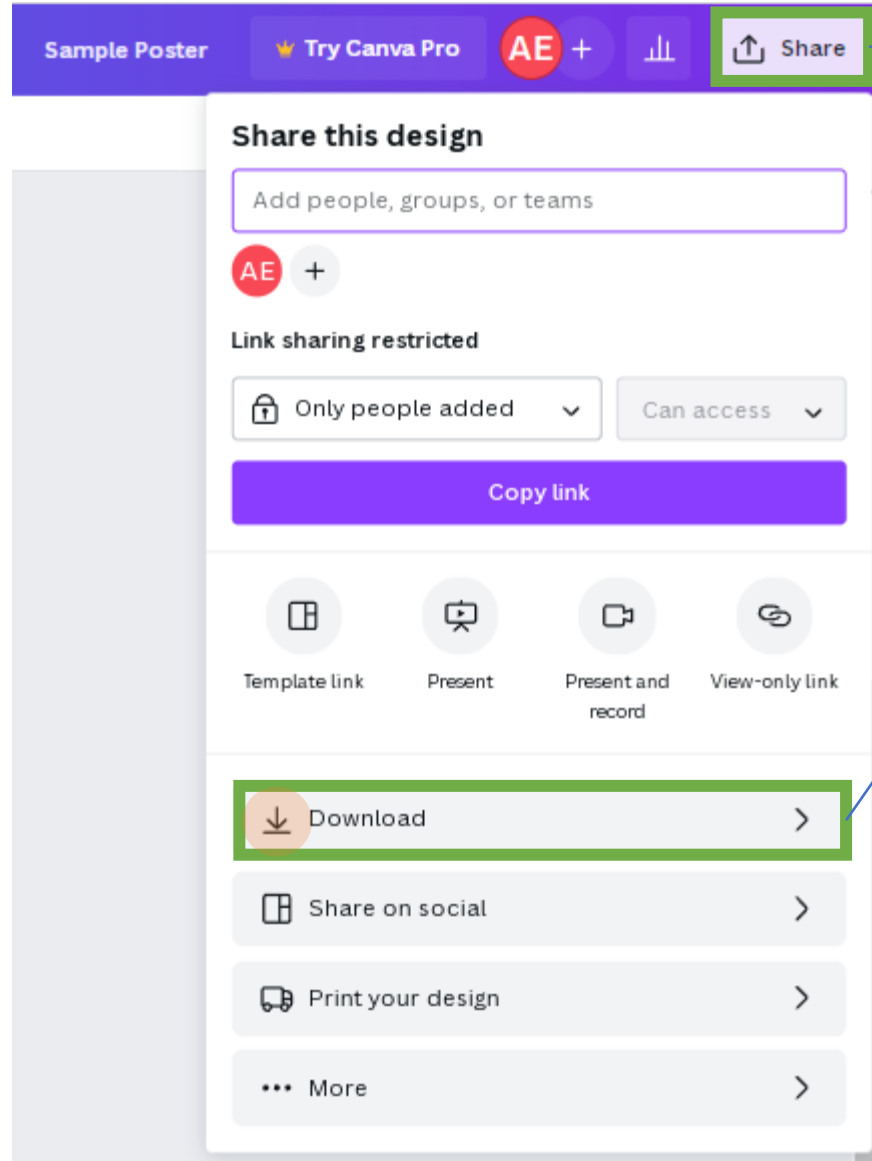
Sample Poster
Try Canva Pro
AE
Share

Share this design

Add people, groups, or teams

AE

Link sharing restricted

Only people added
Can access

Copy link

Template link
Present
Present and record
View-only link

Download

Share on social

Print your design

More